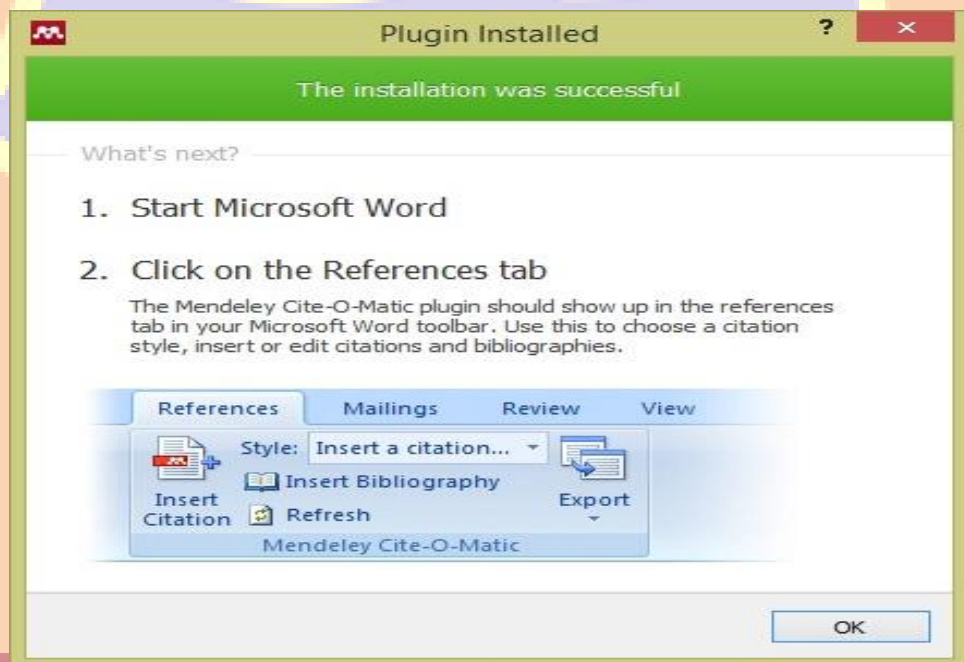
Plugin Installed

?

×

The installation was successful

What's next?

1. Start Microsoft Word

2. Click on the References tab

The Mendeley Cite-O-Matic plugin should show up in the references tab in your Microsoft Word toolbar. Use this to choose a citation style, insert or edit citations and bibliographies.

References | Mailings | Review | View

Insert Citation

Style: Insert a citation...

Insert Bibliography

Refresh

Export

Mendeley Cite-O-Matic

OK